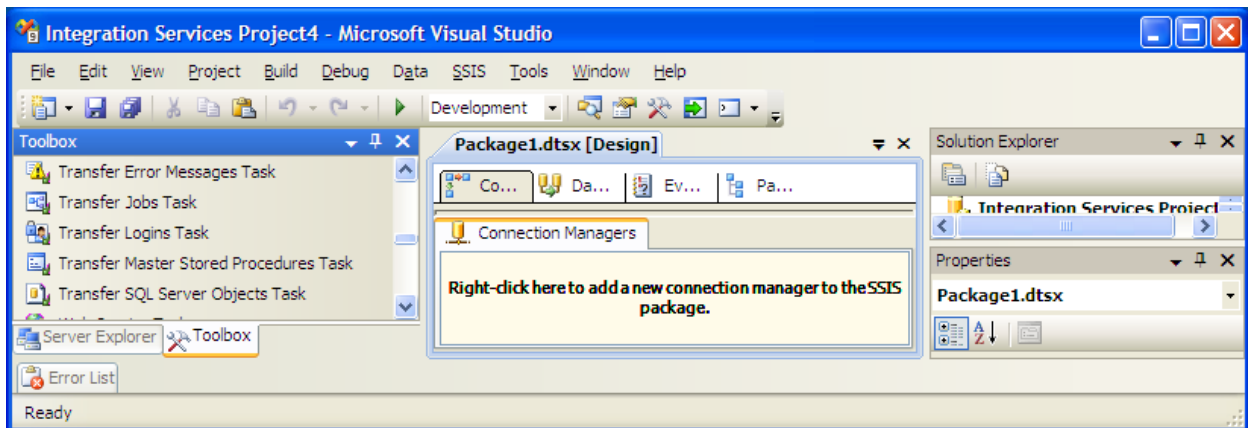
Integration Services Project4 - Microsoft Visual Studio

File Edit View Project Build Debug Data SSIS Tools Window Help

Development

Toolbox

Transfer Error Messages Task

Transfer Jobs Task

Transfer Logins Task

Transfer Master Stored Procedures Task

Transfer SQL Server Objects Task

Server Explorer Toolbox

Error List

Package1.dtsx [Design]

Co... Da... Ev... Pa...

Connection Managers

Right-click here to add a new connection manager to the SSIS package.

Solution Explorer

Integration Services Project

Properties

Package1.dtsx

Ready